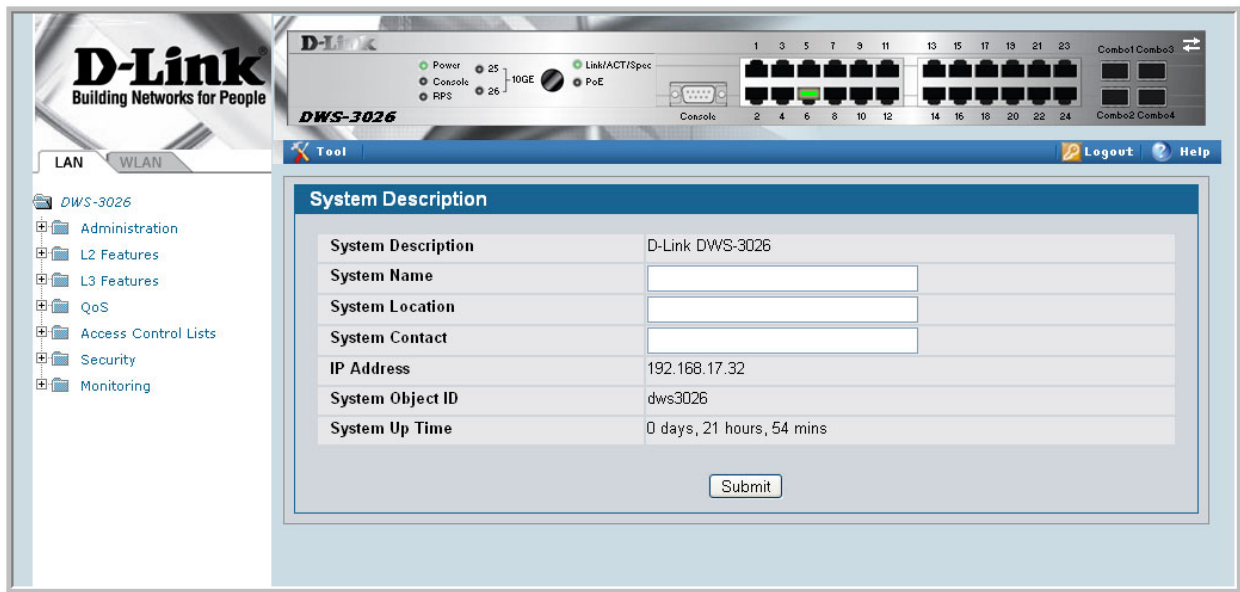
D-Link®
Building Networks for People

D-Link
DWS-3026
Power
Console
RPS
25
26
10GE
Link/ACT/Spec
PoE
Console
1 3 5 7 9 11
2 4 6 8 10 12
13 15 17 19 21 23
14 16 18 20 22 24
Combo1 Combo3
Combo2 Combo4

LAN WLAN

Tool
Logout Help

DWS-3026
Administration
L2 Features
L3 Features
QoS
Access Control Lists
Security
Monitoring

System Description

| | |
|---|---|
| System Description | D-Link DWS-3026 |
| System Name | |
| System Location | |
| System Contact | |
| IP Address | 192.168.17.32 |
| System Object ID | dws3026 |
| System Up Time | 0 days, 21 hours, 54 mins |

Submit